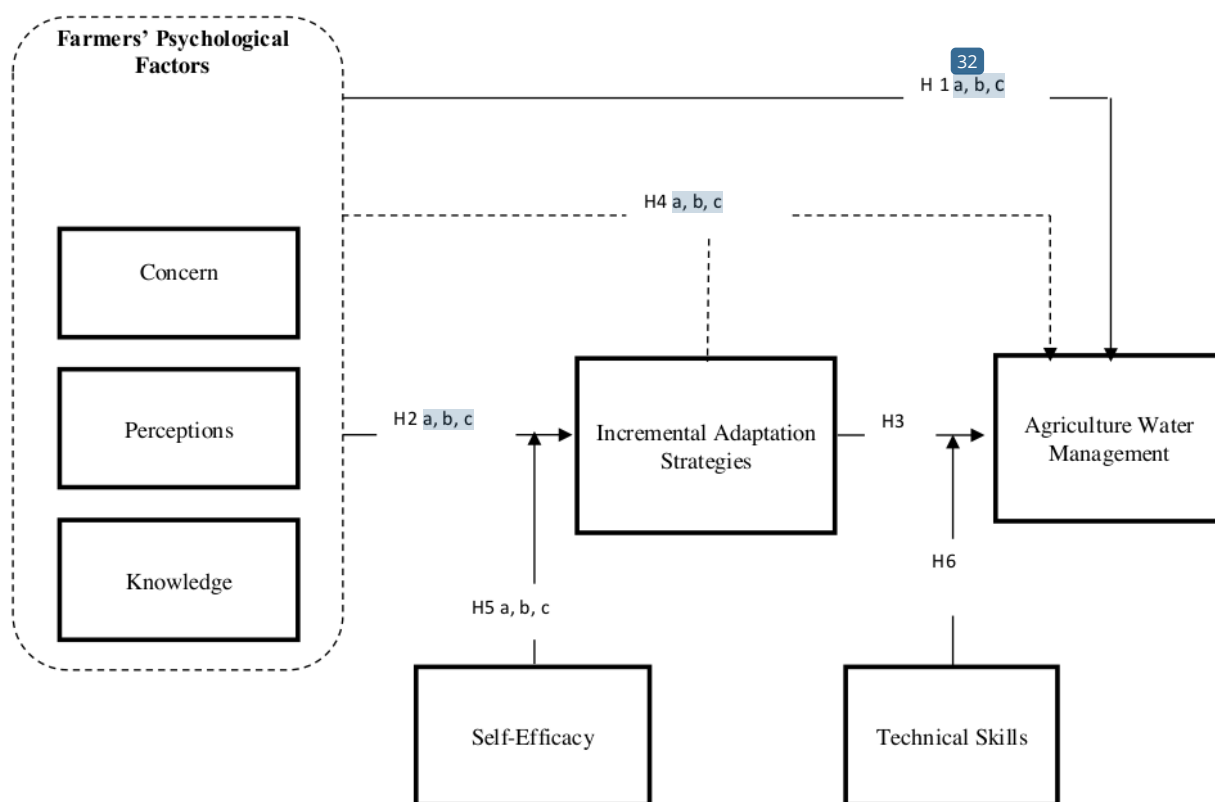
Farmers' Psychological Factors

32

H 1 a, b, c

H4 a, b, c

Concern

Perceptions

Knowledge

H2 a, b, c

Incremental Adaptation Strategies

H3

Agriculture Water Management

H6

H5 a, b, c

Self-Efficacy

Technical Skills